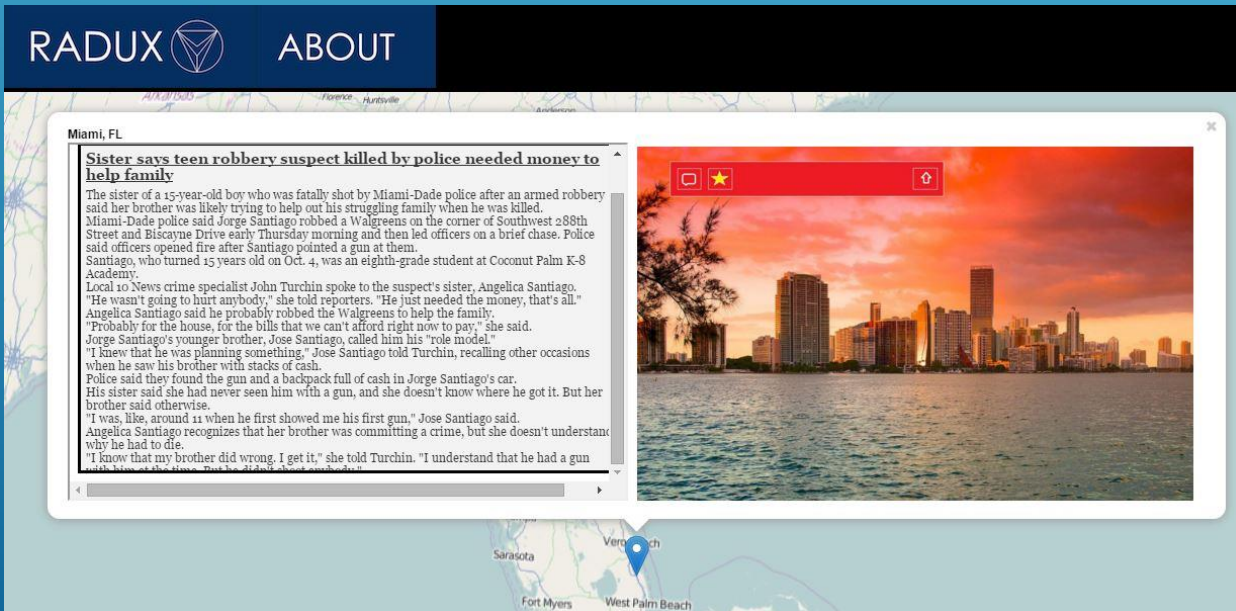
RADUX ABOUT

Arkansas Florence Huntsville Anderson

Miami, FL

×

Sister says teen robbery suspect killed by police needed money to help family

The sister of a 15-year-old boy who was fatally shot by Miami-Dade police after an armed robbery said her brother was likely trying to help out his struggling family when he was killed.
Miami-Dade police said Jorge Santiago robbed a Walgreens on the corner of Southwest 288th Street and Biscayne Drive early Thursday morning and then led officers on a brief chase. Police said officers opened fire after Santiago pointed a gun at them.
Santiago, who turned 15 years old on Oct. 4, was an eighth-grade student at Coconut Palm K-8 Academy.
Local 10 News crime specialist John Turchin spoke to the suspect's sister, Angelica Santiago.
"He wasn't going to hurt anybody," she told reporters. "He just needed the money, that's all."
Angelica Santiago said he probably robbed the Walgreens to help the family.
"Probably for the house, for the bills that we can't afford right now to pay," she said.
Jorge Santiago's younger brother, Jose Santiago, called him his "role model."
"I knew that he was planning something," Jose Santiago told Turchin, recalling other occasions when he saw his brother with stacks of cash.
Police said they found the gun and a backpack full of cash in Jorge Santiago's car.
His sister said she had never seen him with a gun, and she doesn't know where he got it. But her brother said otherwise.
"I was, like, around 11 when he first showed me his first gun," Jose Santiago said.
Angelica Santiago recognizes that her brother was committing a crime, but she doesn't understanc why he had to die.
"I know that my brother did wrong. I get it," she told Turchin. "I understand that he had a gun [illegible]

Sarasota Vero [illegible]ch
Fort Myers West Palm Beach